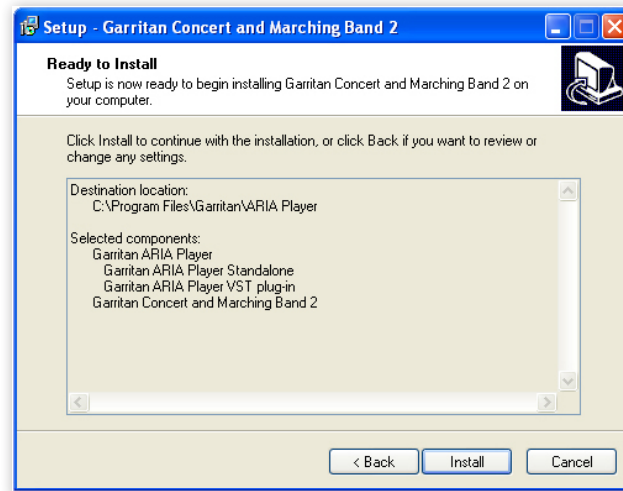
Setup - Garritan Concert and Marching Band 2

Ready to Install

Setup is now ready to begin installing Garritan Concert and Marching Band 2 on your computer.

Click Install to continue with the installation, or click Back if you want to review or change any settings.

Destination location:
C:\Program Files\Garritan\ARIA Player

Selected components:
Garritan ARIA Player
Garritan ARIA Player Standalone
Garritan ARIA Player VST plug-in
Garritan Concert and Marching Band 2

< Back
Install
Cancel